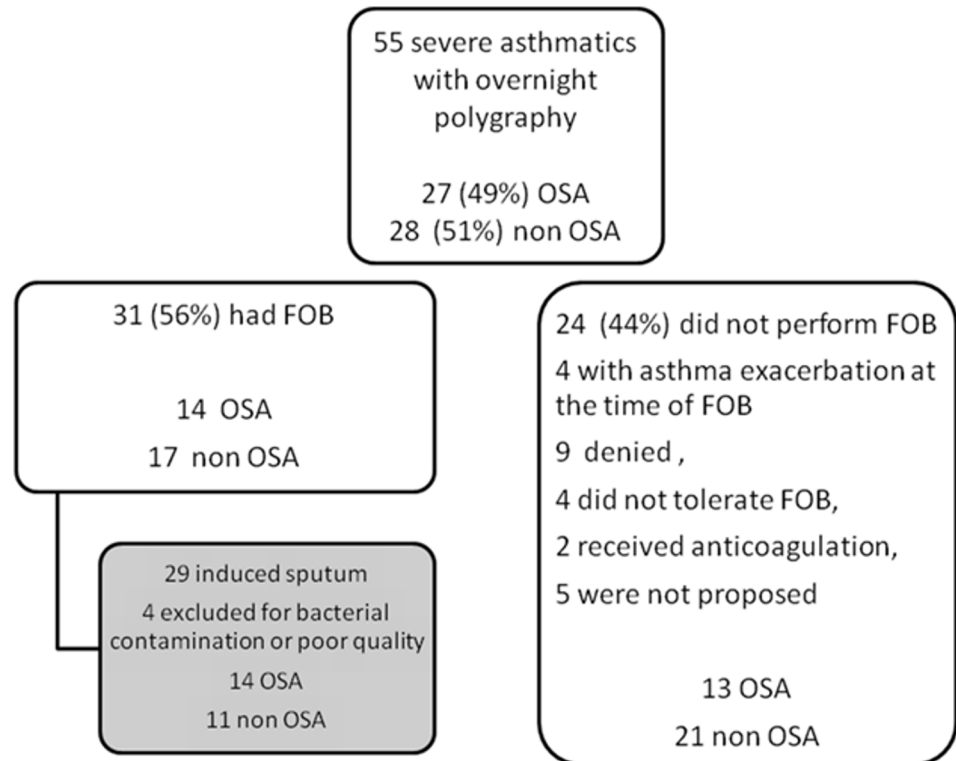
55 severe asthmatics with overnight polygraphy

27 (49%) OSA
28 (51%) non OSA

31 (56%) had FOB

14 OSA
17 non OSA

29 induced sputum
4 excluded for bacterial contamination or poor quality
14 OSA
11 non OSA

24 (44%) did not perform FOB
4 with asthma exacerbation at the time of FOB
9 denied ,
4 did not tolerate FOB,
2 received anticoagulation,
5 were not proposed

13 OSA
21 non OSA